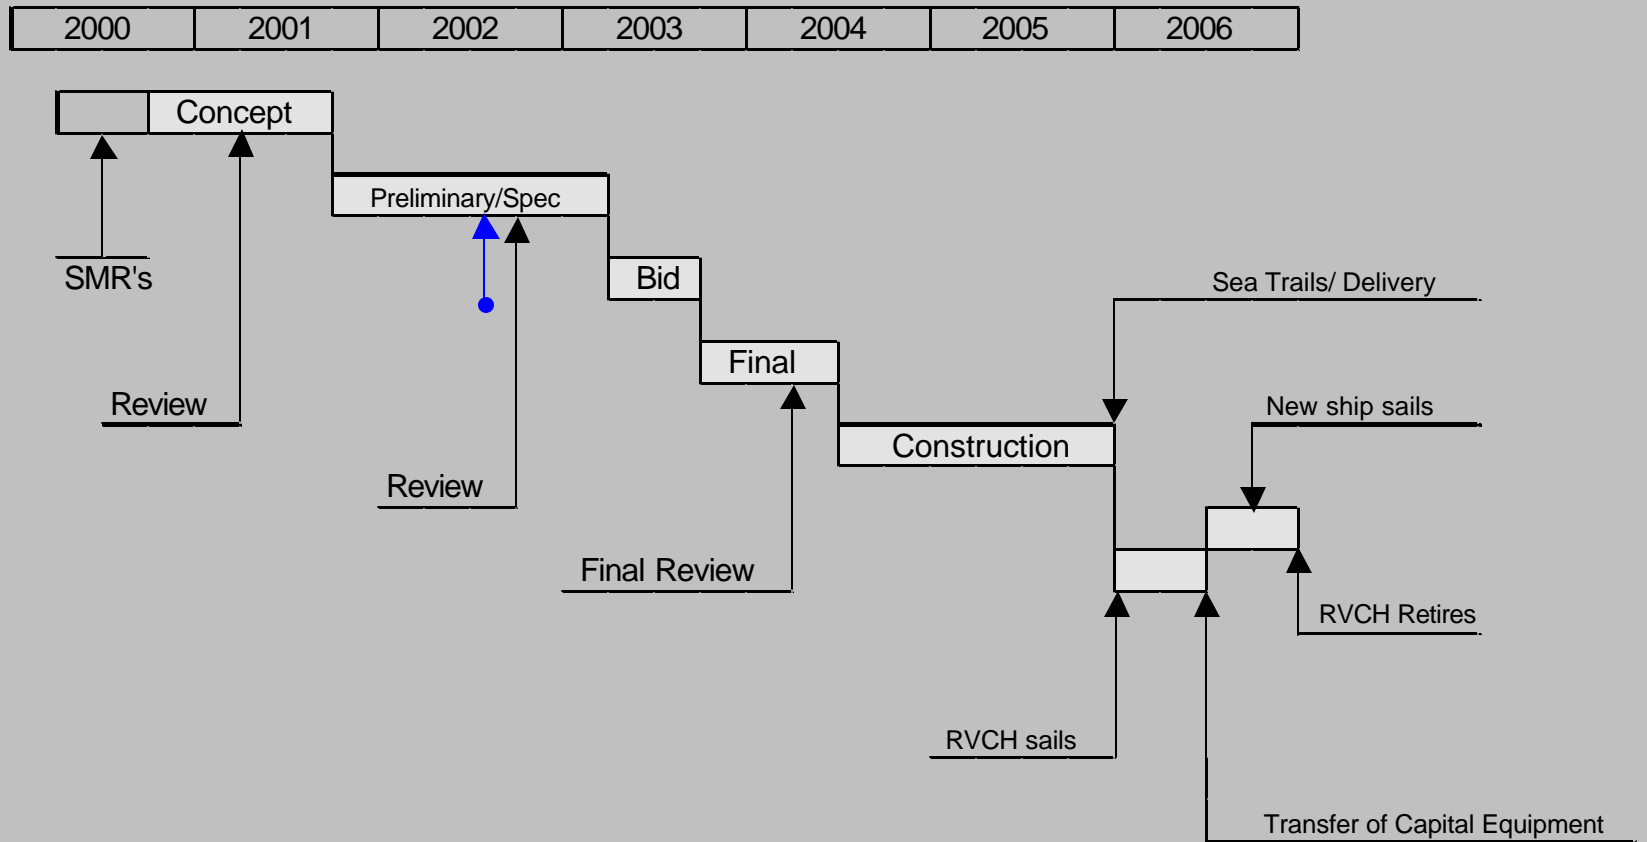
| 2000 | 2001 | 2002 | 2003 | 2004 | 2005 | 2006 |
|---|---|---|---|---|---|---|

Concept

Preliminary/Spec

SMR's

Bid

Sea Trails/ Delivery

Final

Review

New ship sails

Construction

Review

Final Review

RVCH Retires

RVCH sails

Transfer of Capital Equipment